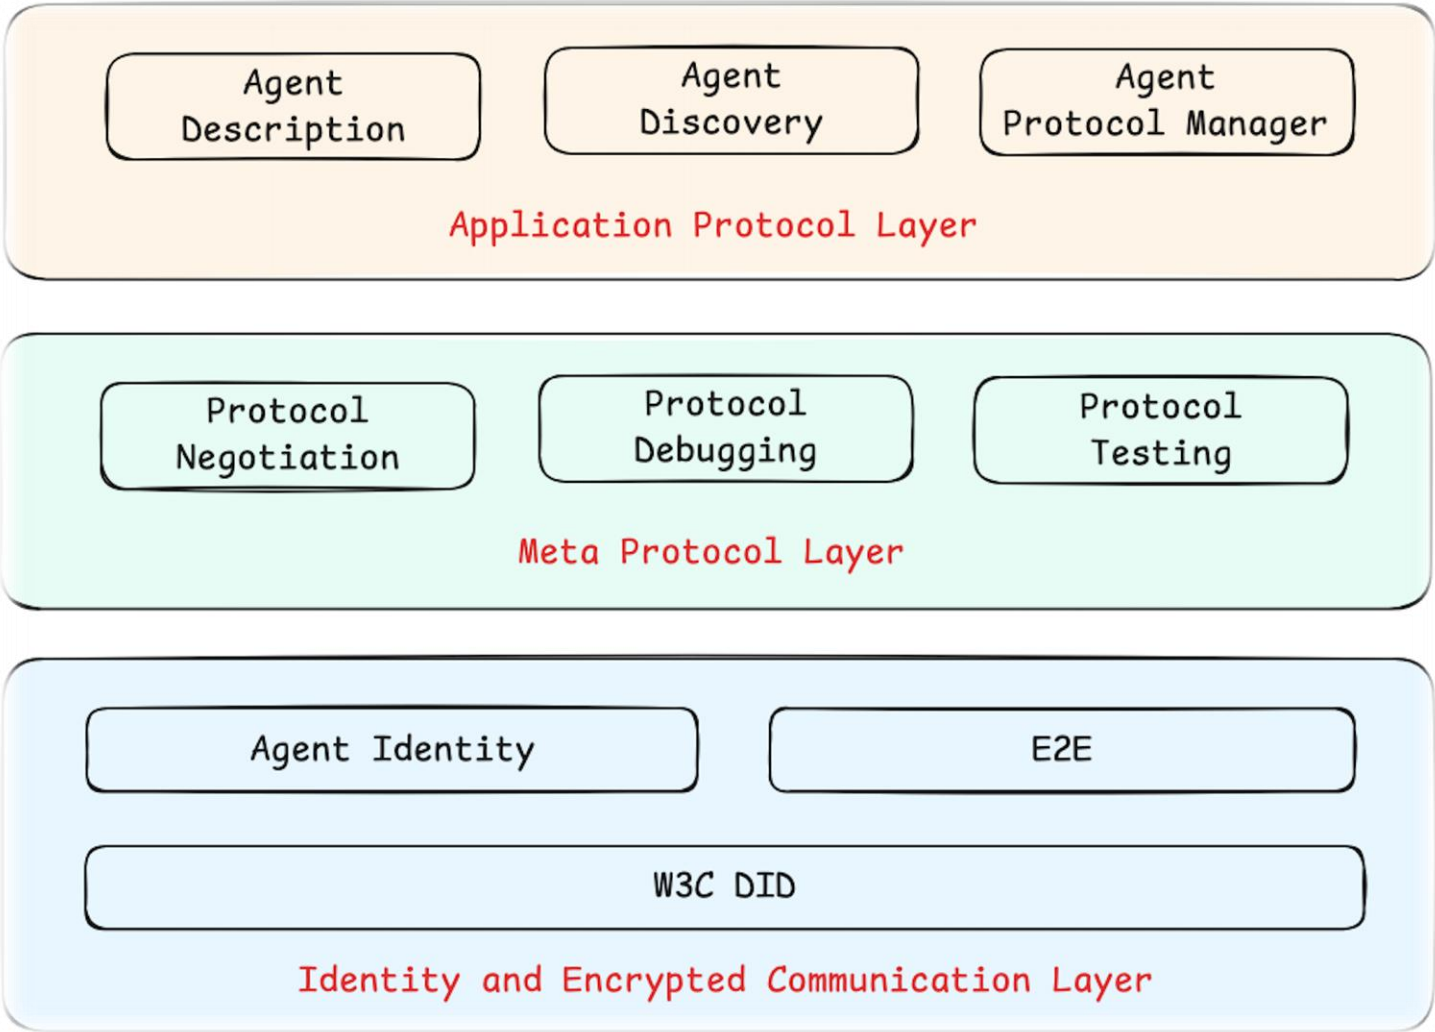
Agent Description

Agent Discovery

Agent Protocol Manager

Application Protocol Layer

Protocol Negotiation

Protocol Debugging

Protocol Testing

Meta Protocol Layer

Agent Identity

E2E

W3C DID

Identity and Encrypted Communication Layer